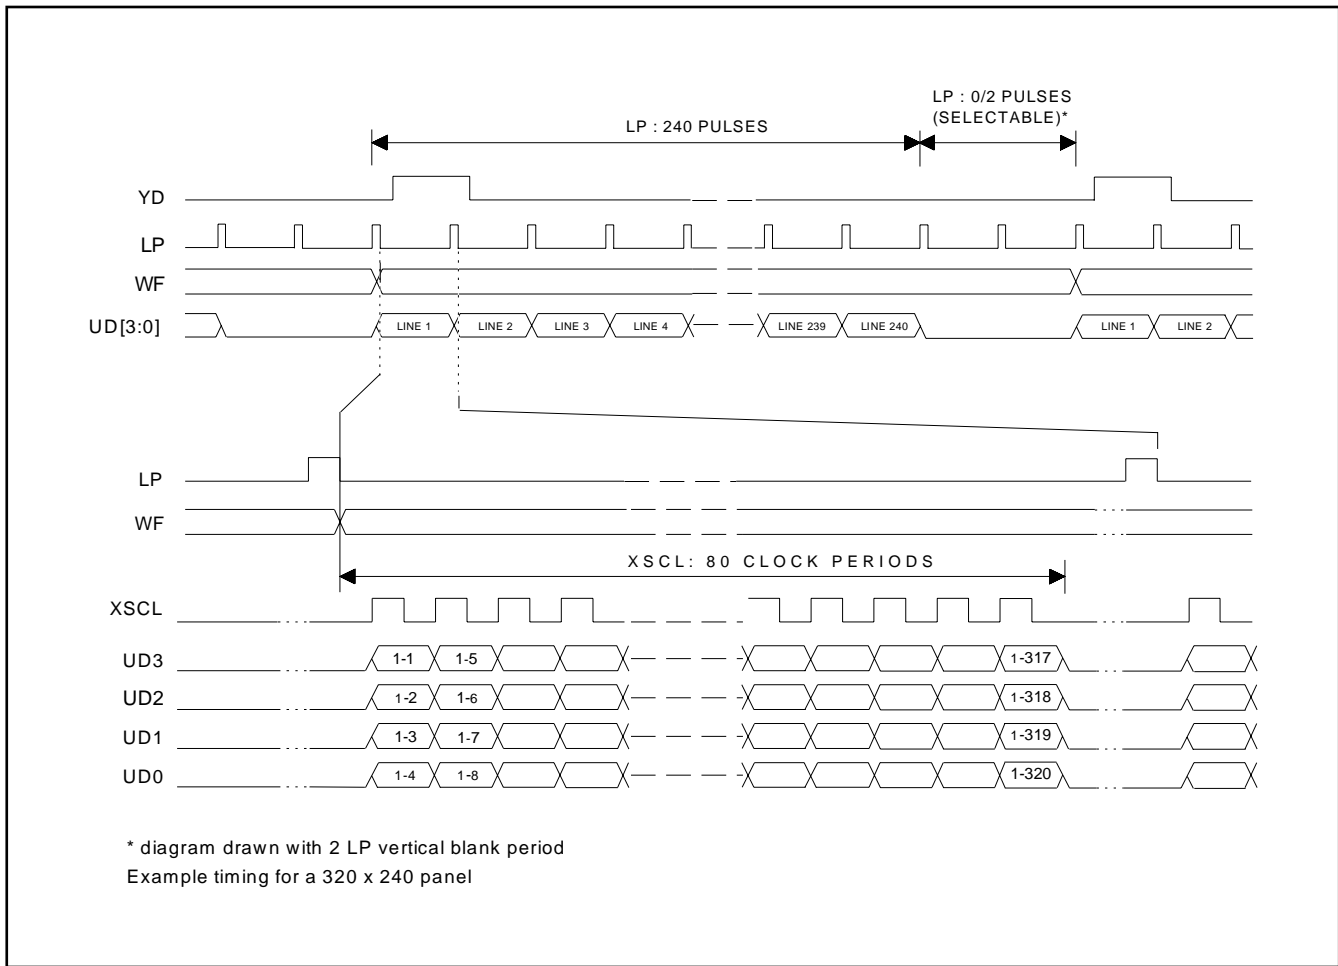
LP : 240 PULSES

LP : 0/2 PULSES (SELECTABLE)*

YD

LP

WF

UD[3:0]

LINE 1 LINE 2 LINE 3 LINE 4 LINE 239 LINE 240 LINE 1 LINE 2

LP

WF

XSCL: 80 CLOCK PERIODS

XSCL

UD3 1-1 1-5 1-317

UD2 1-2 1-6 1-318

UD1 1-3 1-7 1-319

UD0 1-4 1-8 1-320

* diagram drawn with 2 LP vertical blank period

Example timing for a 320 x 240 panel